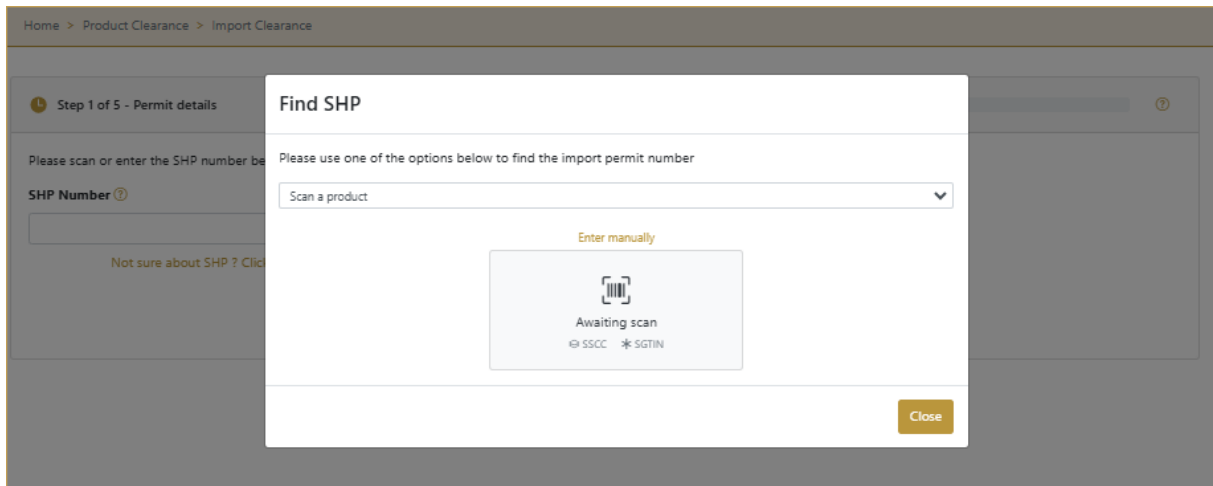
Home > Product Clearance > Import Clearance

Step 1 of 5 - Permit details

Please scan or enter the SHP number be

SHP Number

Not sure about SHP ? Click

Find SHP

Please use one of the options below to find the import permit number

Scan a product

Enter manually

Awaiting scan

SSCC SGTIN

Close